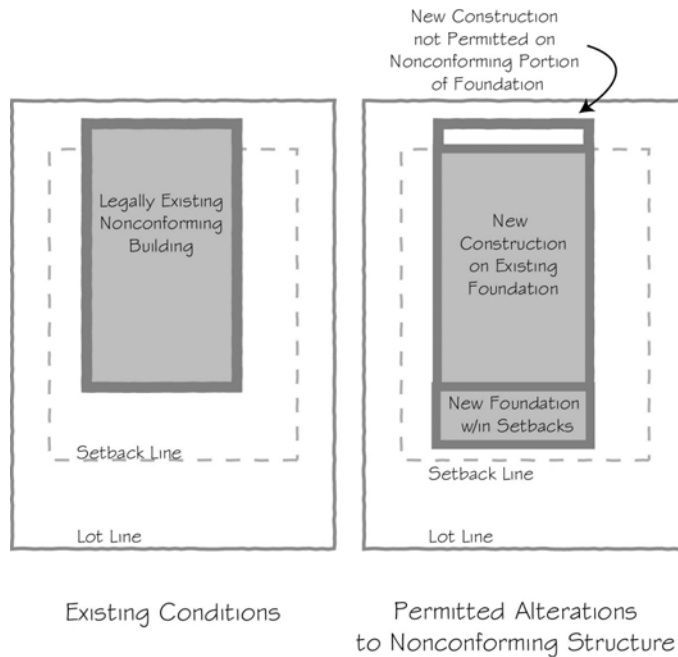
New Construction not Permitted on Nonconforming Portion of Foundation

Legally Existing Nonconforming Building

Setback Line

Lot Line

New Construction on Existing Foundation

New Foundation w/in Setbacks

Setback Line

Lot Line

Existing Conditions

Permitted Alterations to Nonconforming Structure